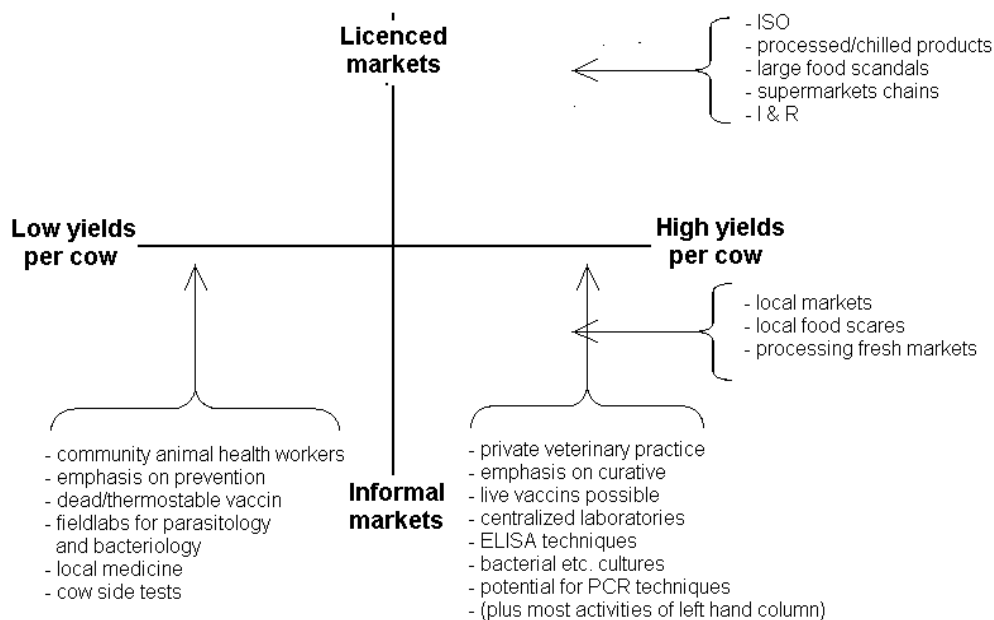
Licenced markets

- ISO
- processed/chilled products
- large food scandals
- supermarkets chains
- I & R

Low yields per cow

High yields per cow

- local markets
- local food scares
- processing fresh markets

- community animal health workers
- emphasis on prevention
- dead/thermostable vaccin
- fieldlabs for parasitology and bacteriology
- local medicine
- cow side tests

Informal markets

- private veterinary practice
- emphasis on curative
- live vaccins possible
- centralized laboratories
- ELISA techniques
- bacterial etc. cultures
- potential for PCR techniques
- (plus most activities of left hand column)